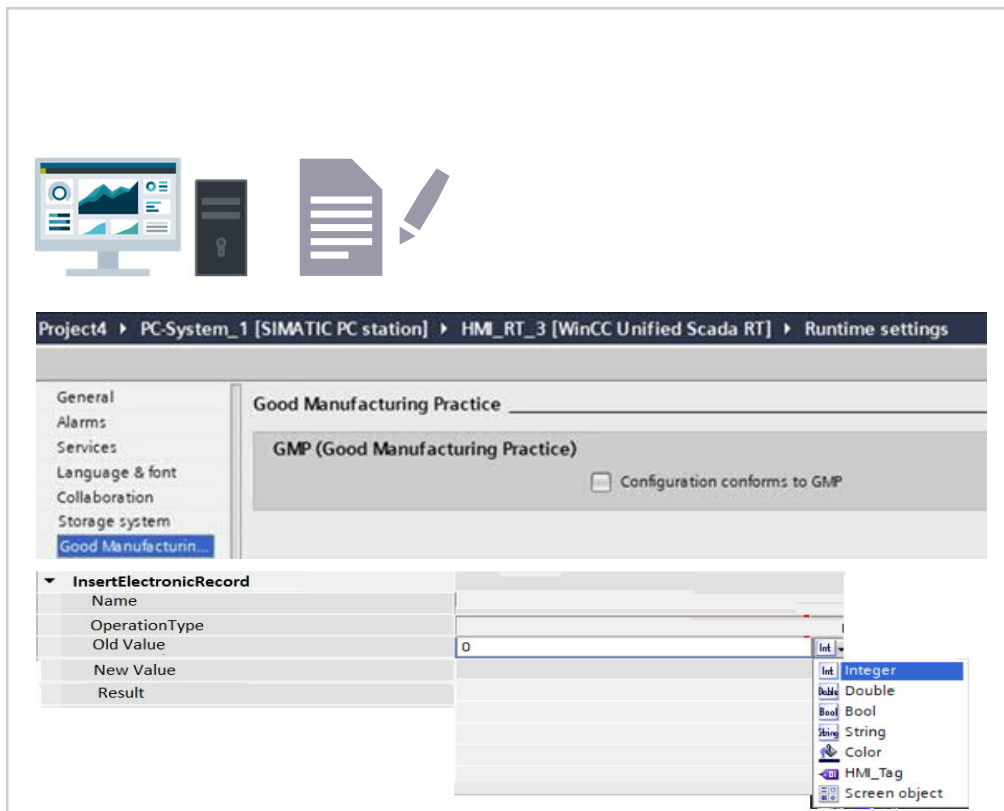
Project4 ▸ PC-System_1 [SIMATIC PC station] ▸ HMI_RT_3 [WinCC Unified Scada RT] ▸ Runtime settings

General
Alarms
Services
Language & font
Collaboration
Storage system
Good Manufacturin...

Good Manufacturing Practice

GMP (Good Manufacturing Practice)

Configuration conforms to GMP

InsertElectronicRecord
Name
OperationType
Old Value
New Value
Result

0

Int
Int Integer
Double Double
Bool Bool
String String
Color
HMI_Tag
Screen object